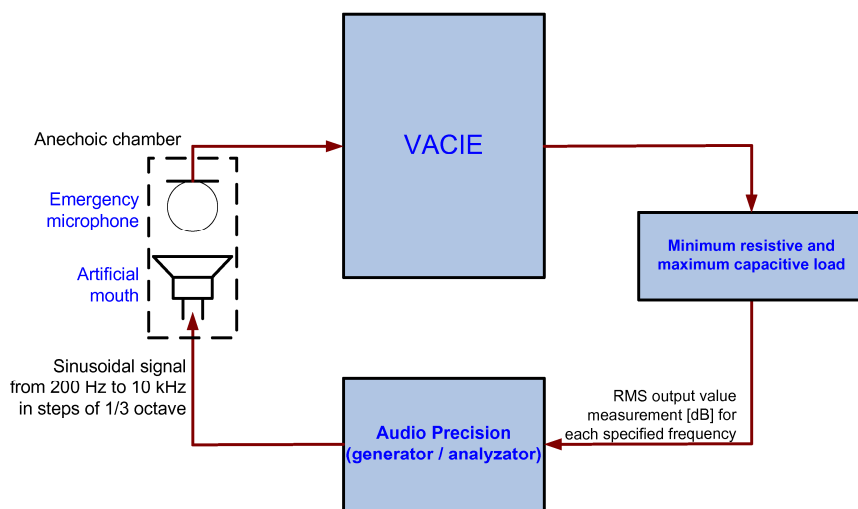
Anechoic chamber

Emergency microphone

Artificial mouth

VACIE

Minimum resistive and maximum capacitive load

Sinusoidal signal from 200 Hz to 10 kHz in steps of 1/3 octave

RMS output value measurement [dB] for each specified frequency

Audio Precision (generator / analyzator)